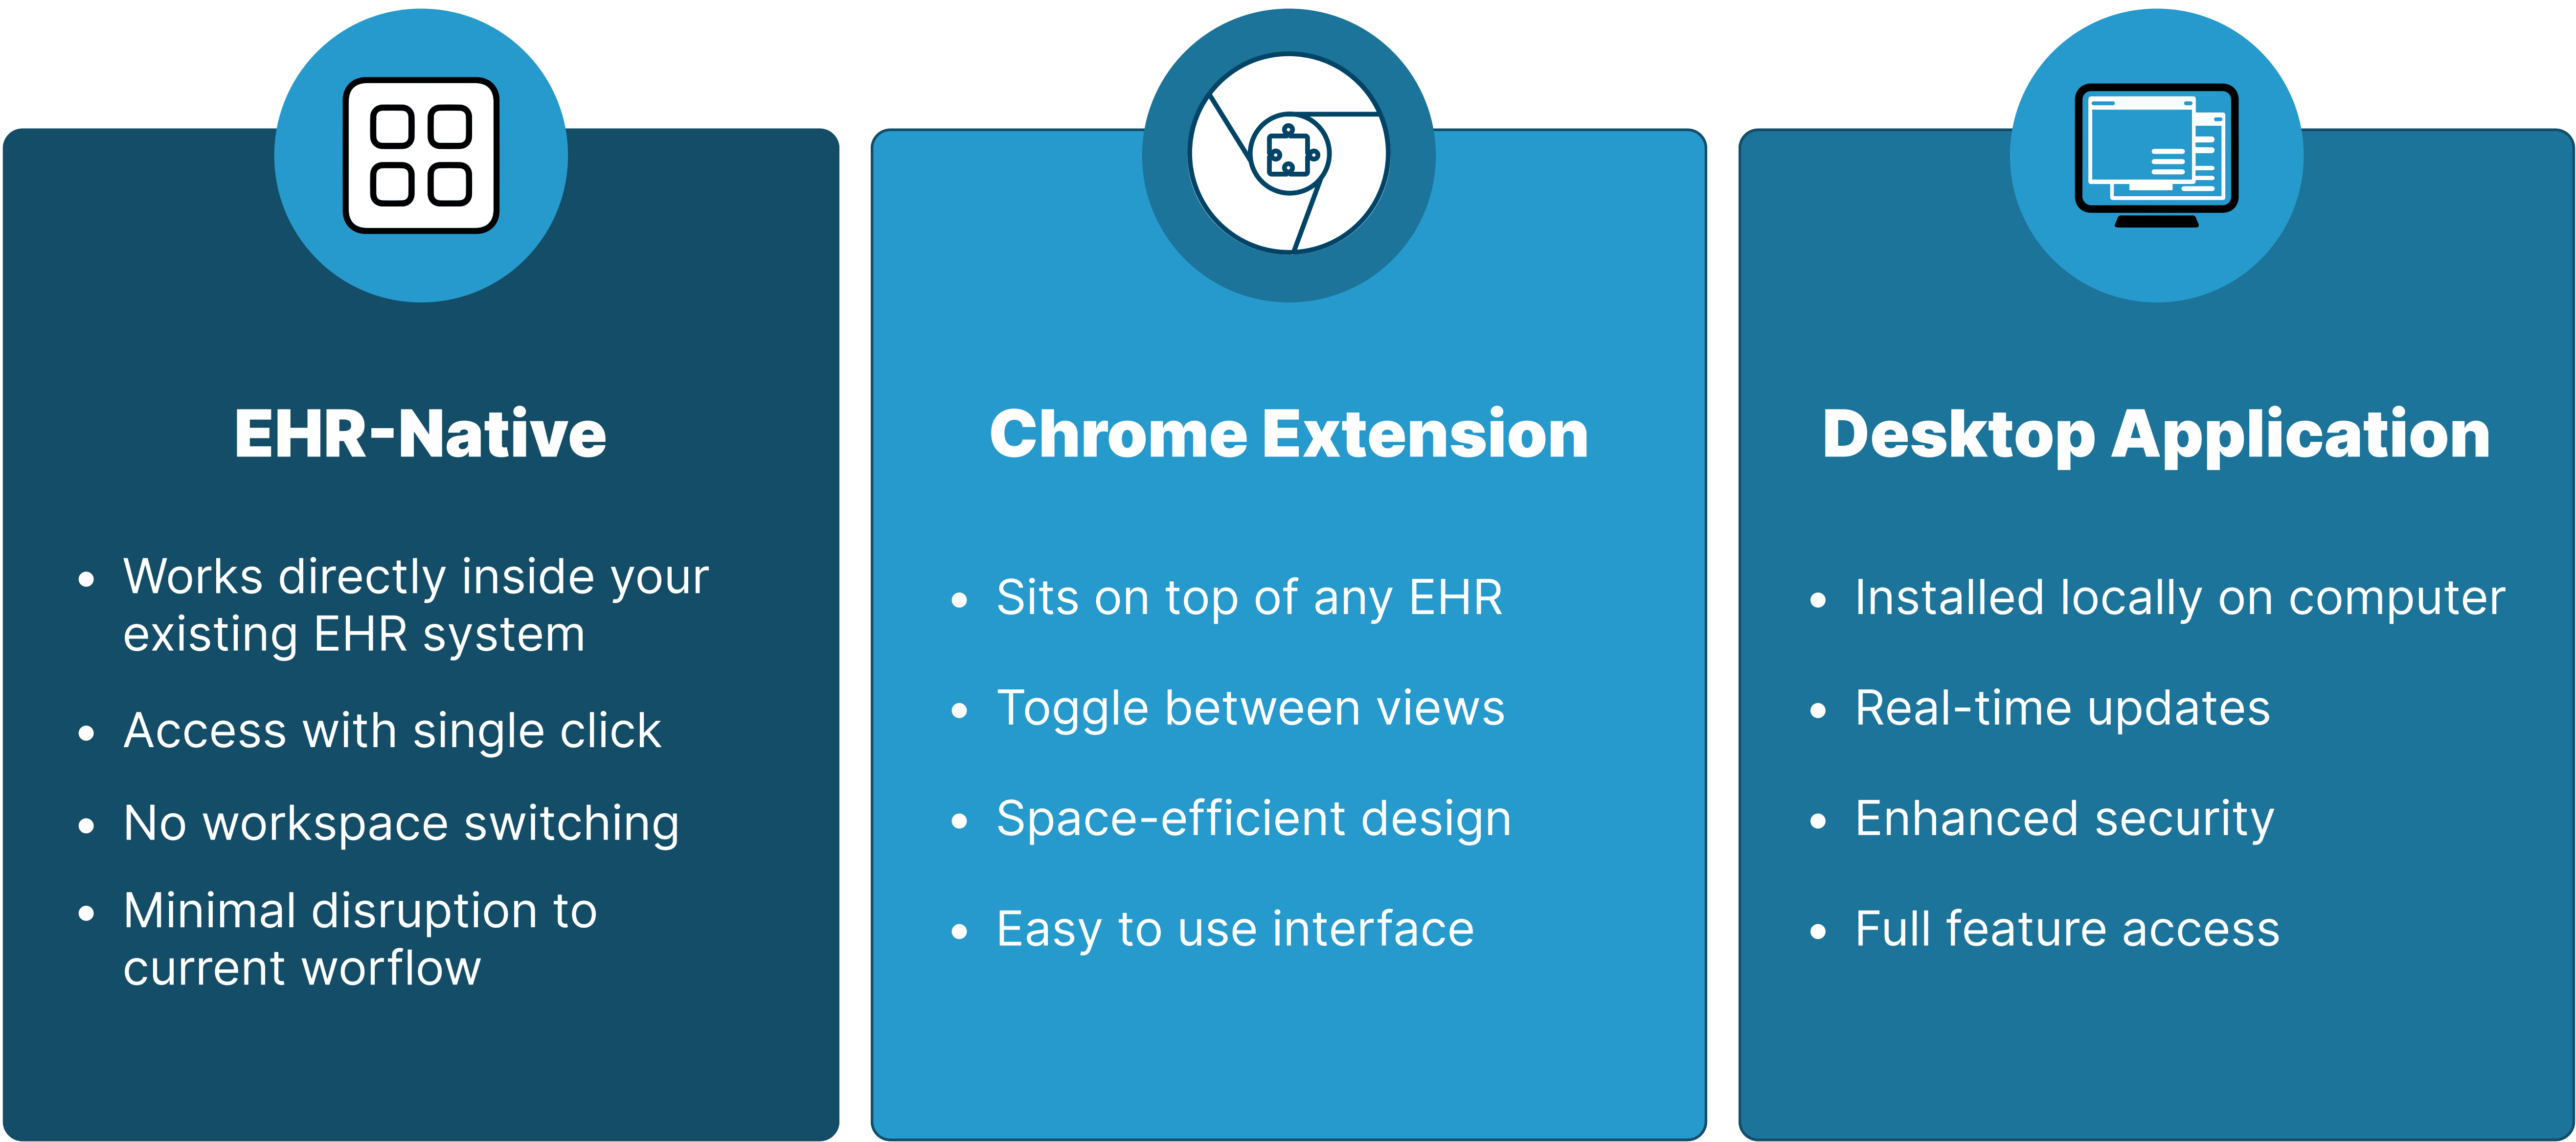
EHR-Native

- Works directly inside your existing EHR system
- Access with single click
- No workspace switching
- Minimal disruption to current worflow

Chrome Extension

- Sits on top of any EHR
- Toggle between views
- Space-efficient design
- Easy to use interface

Desktop Application

- Installed locally on computer
- Real-time updates
- Enhanced security
- Full feature access